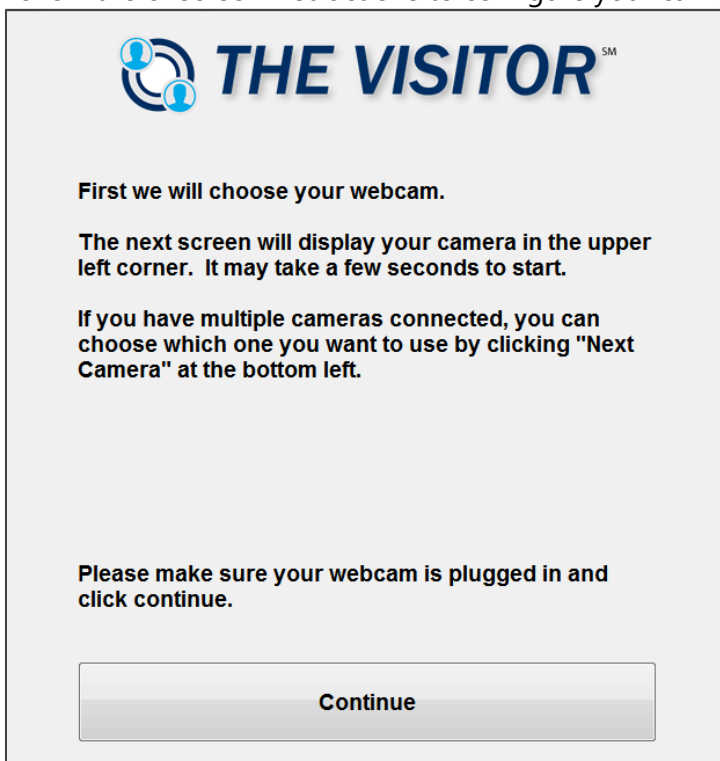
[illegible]

THE VISITOR℠

First we will choose your webcam.

The next screen will display your camera in the upper left corner. It may take a few seconds to start.

If you have multiple cameras connected, you can choose which one you want to use by clicking "Next Camera" at the bottom left.

Please make sure your webcam is plugged in and click continue.

Continue